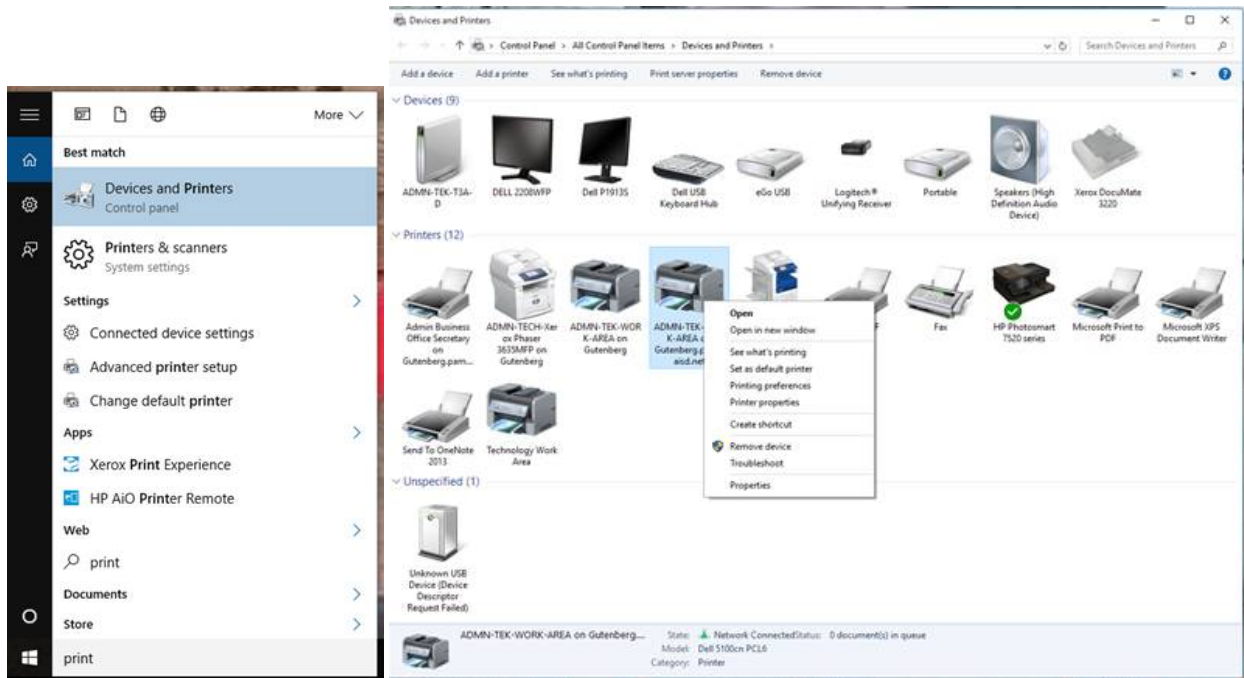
More

Best match

Devices and Printers
Control panel

Printers & scanners
System settings

Settings

Connected device settings

Advanced printer setup

Change default printer

Apps

Xerox Print Experience

HP AiO Printer Remote

Web

print

Documents

Store

print

Devices and Printers

Control Panel > All Control Panel Items > Devices and Printers

Search Devices and Printers

Add a device   Add a printer   See what's printing   Print server properties   Remove device

Devices (9)

ADMN-TEK-T3A-D   DELL 2208WFP   Dell P1913S   Dell USB Keyboard Hub   eGo USB   Logitech® Unifying Receiver   Portable   Speakers (High Definition Audio Device)   Xerox DocuMate 3220

Printers (12)

Admin Business Office Secretary on Gutenberg.pam...   ADMN-TECH-Xerox Phaser 3635MFP on Gutenberg   ADMN-TEK-WORK-AREA on Gutenberg   ADMN-TEK-K-AREA o Gutenberg.p aisd.net   F   Fax   HP Photosmart 7520 series   Microsoft Print to PDF   Microsoft XPS Document Writer

Send To OneNote 2013   Technology Work Area

Open
Open in new window
See what's printing
Set as default printer
Printing preferences
Printer properties
Create shortcut
Remove device
Troubleshoot
Properties

Unspecified (1)

Unknown USB Device (Device Descriptor Request Failed)

ADMN-TEK-WORK-AREA on Gutenberg...   State: Network Connected   Status: 0 document(s) in queue
Model: Dell 5100cn PCL6
Category: Printer